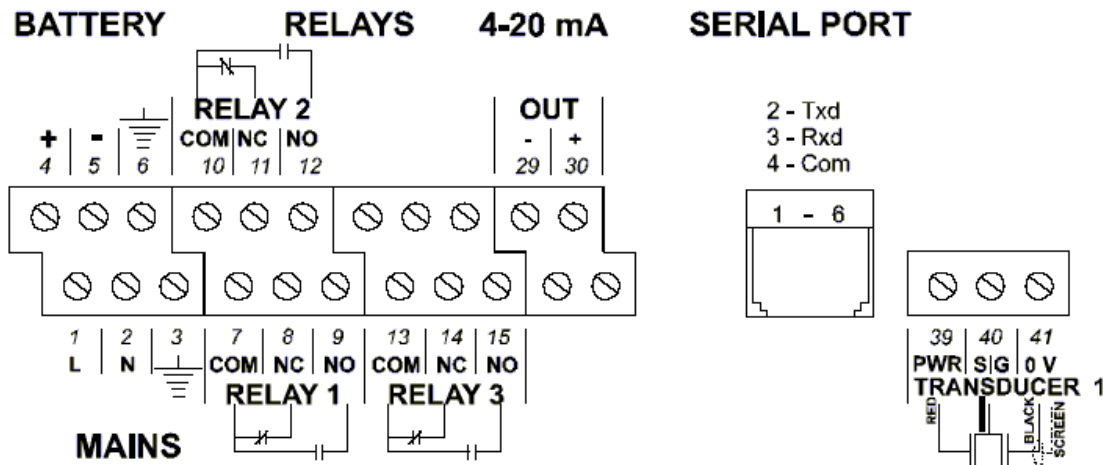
BATTERY RELAYS 4-20 mA SERIAL PORT

RELAY 2

+ - COM NC NO
4 5 6 10 11 12

OUT
- +
29 30

2 - Txd
3 - Rxd
4 - Com

1 - 6

1 2 3 7 8 9 13 14 15
L N COM NC NO COM NC NO
RELAY 1 RELAY 3

MAINS

39 40 41
PWR SIG 0 V
TRANSDUCER 1
RED BLACK SCREEN